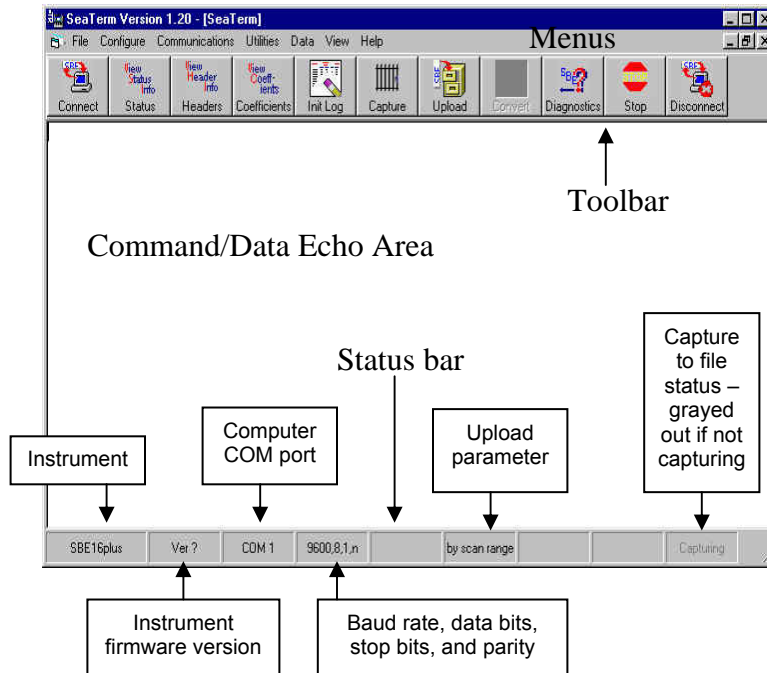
SeaTerm Version 1.20 - [SeaTerm]

File Configure Communications Utilities Data View Help

Menus

Connect Status Headers Coefficients Init Log Capture Upload Convert Diagnostics Stop Disconnect

Toolbar

Command/Data Echo Area

Status bar

Capture to file status – grayed out if not capturing

Instrument

Computer COM port

Upload parameter

SBE16plus | Ver ? | COM 1 | 9600,8,1,n | | by scan range | | | Capturing

Instrument firmware version

Baud rate, data bits, stop bits, and parity